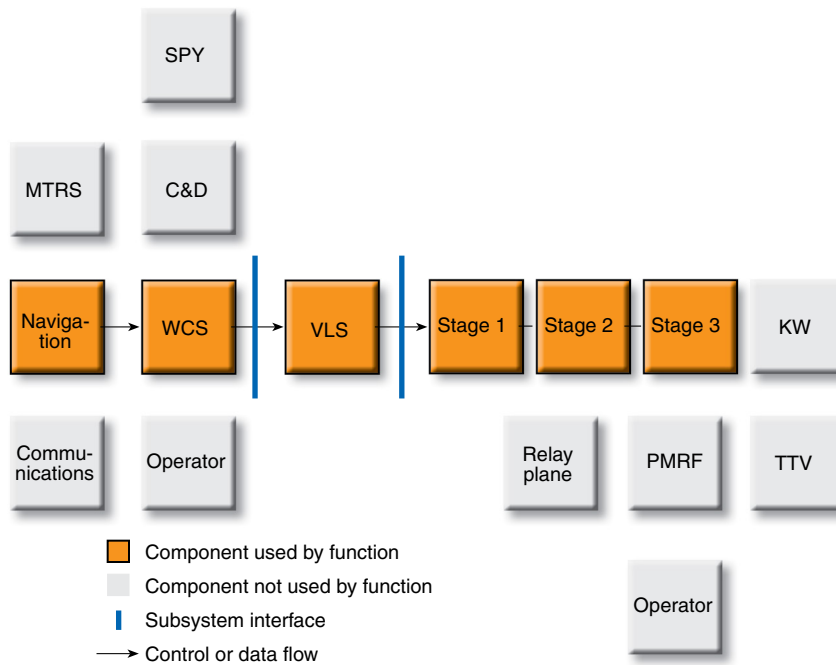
SPY

MTRS

C&D

Navigation

WCS

VLS

Stage 1

Stage 2

Stage 3

KW

Communications

Operator

Relay plane

PMRF

TTV

Component used by function

Component not used by function

Subsystem interface

Control or data flow

Operator